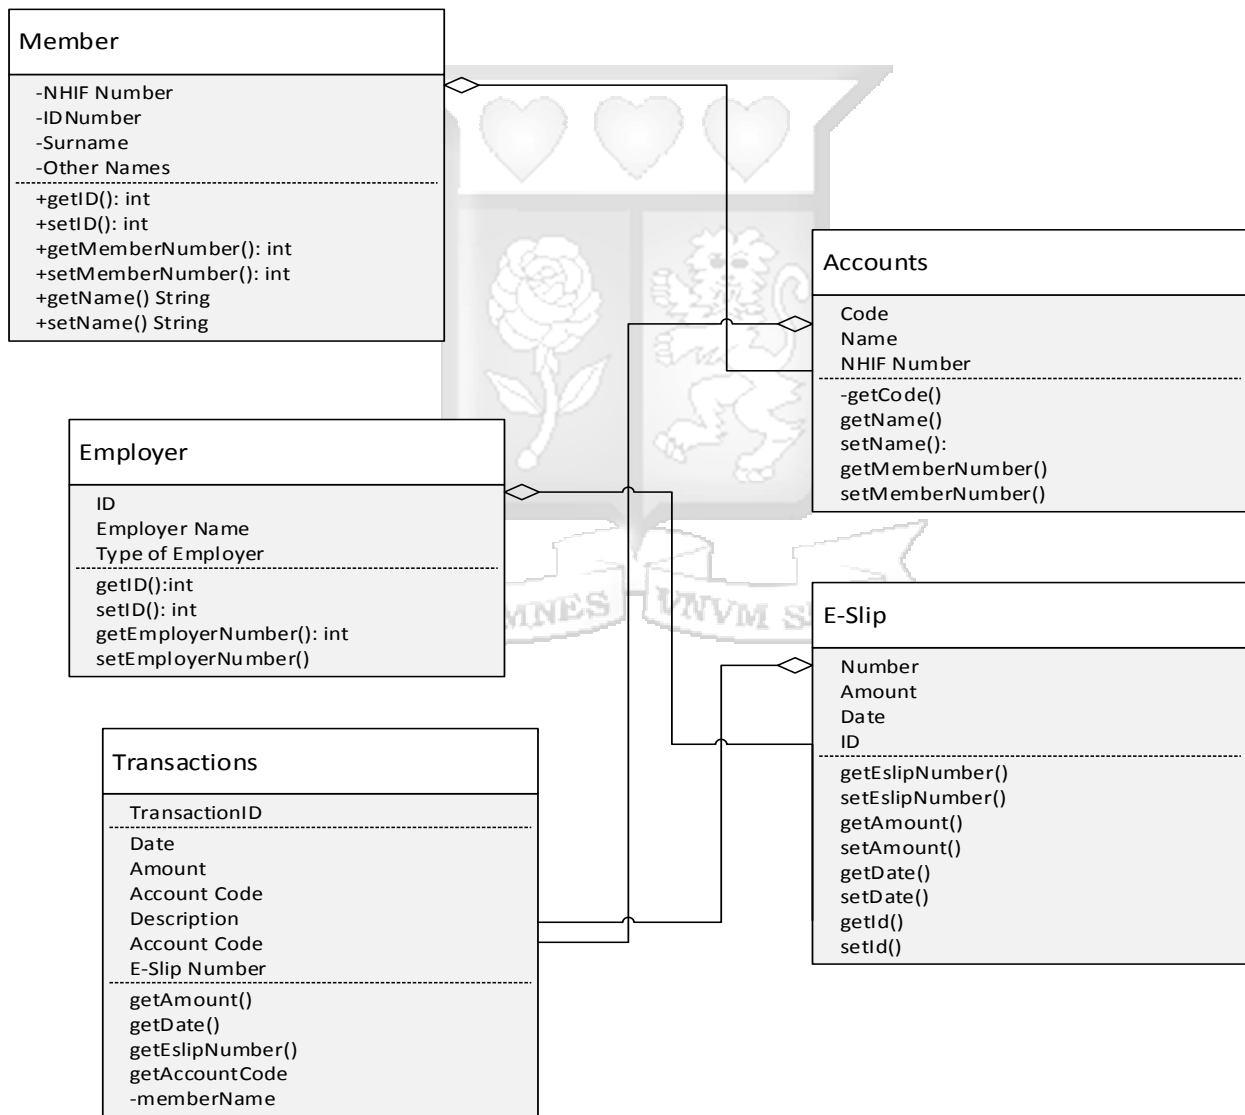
Member

-NHIF Number
-IDNumber
-Surname
-Other Names

+getID(): int
+setID(): int
+getMemberNumber(): int
+setMemberNumber(): int
+getName() String
+setName() String

Accounts

Code
Name
NHIF Number

-getCode()
getName()
setName():
getMemberNumber()
setMemberNumber()

Employer

ID
Employer Name
Type of Employer

getID():int
setID(): int
getEmployerNumber(): int
setEmployerNumber()

MNES VNVM S

E-Slip

Number
Amount
Date
ID

getEslipNumber()
setEslipNumber()
getAmount()
setAmount()
getDate()
setDate()
getId()
setId()

Transactions

TransactionID

Date
Amount
Account Code
Description
Account Code
E-Slip Number

getAmount()
getDate()
getEslipNumber()
getAccountCode
-memberName